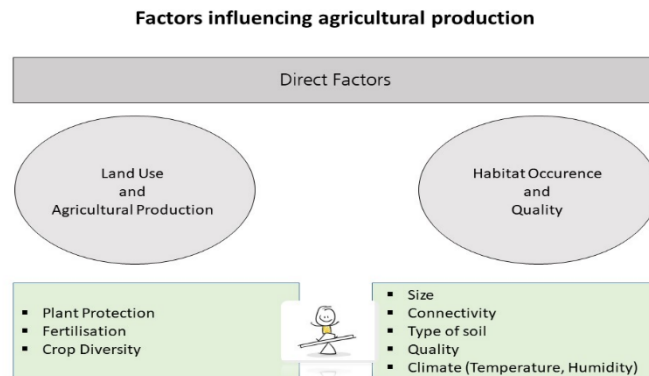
Factors influencing agricultural production

Direct Factors

Land Use and Agricultural Production

Habitat Occurence and Quality

- Plant Protection
- Fertilisation
- Crop Diversity

- Size
- Connectivity
- Type of soil
- Quality
- Climate (Temperature, Humidity)